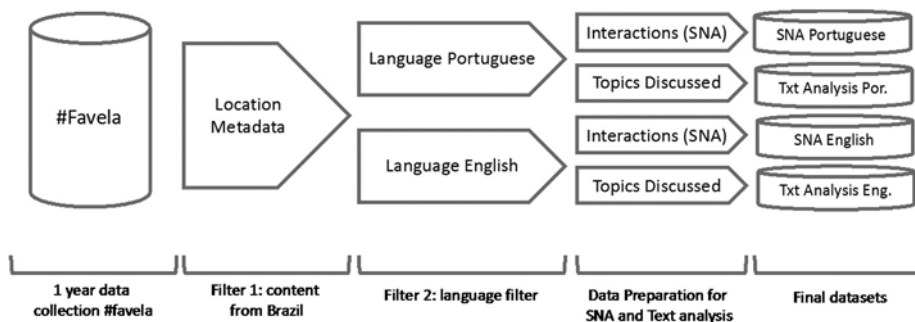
#Favela

Location Metadata

Language Portuguese

Language English

Interactions (SNA)

Topics Discussed

Interactions (SNA)

Topics Discussed

SNA Portuguese

Txt Analysis Por.

SNA English

Txt Analysis Eng.

1 year data collection #favela

Filter 1: content from Brazil

Filter 2: language filter

Data Preparation for SNA and Text analysis

Final datasets